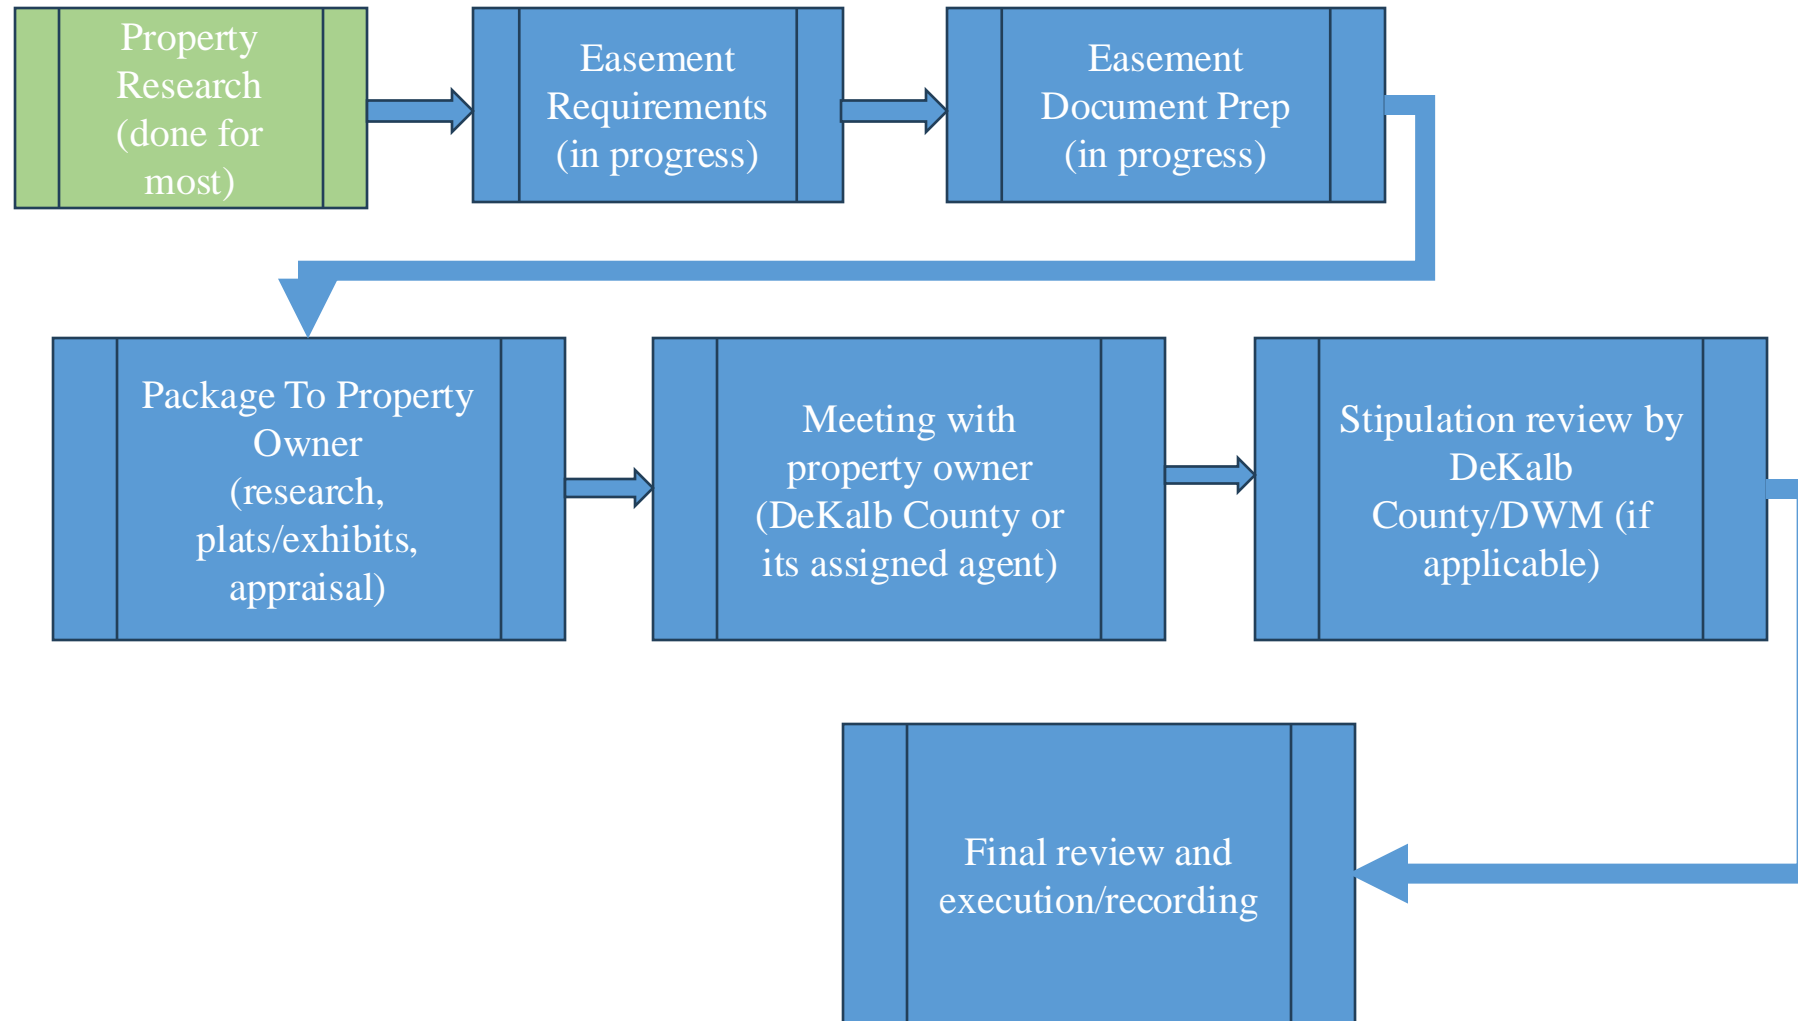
Property Research (done for most)

Easement Requirements (in progress)

Easement Document Prep (in progress)

Package To Property Owner (research, plats/exhibits, appraisal)

Meeting with property owner (DeKalb County or its assigned agent)

Stipulation review by DeKalb County/DWM (if applicable)

Final review and execution/recording